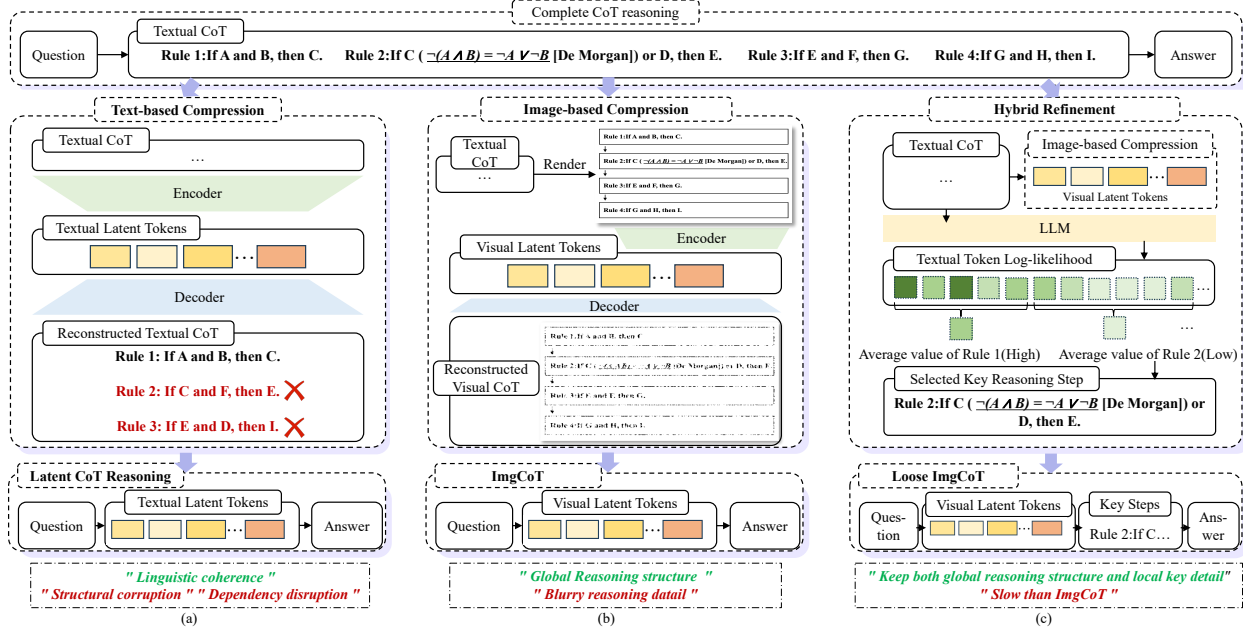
Complete CoT reasoning

Textual CoT

Question

Rule 1:If A and B, then C. Rule 2:If C ( $\neg(A \land B) = \neg A \lor \neg B$ [De Morgan]) or D, then E. Rule 3:If E and F, then G. Rule 4:If G and H, then I.

Answer

Text-based Compression

Textual CoT

…

Encoder

Textual Latent Tokens

…

Decoder

Reconstructed Textual CoT

Rule 1: If A and B, then C.

Rule 2: If C and F, then E.

Rule 3: If E and D, then I.

Latent CoT Reasoning

Question

Textual Latent Tokens

…

Answer

" Linguistic coherence "

" Structural corruption " " Dependency disruption "

(a)

Image-based Compression

Textual CoT

…

Render

Rule 1:If A and B, then C.

Rule 2:If C ( $\neg(A \land B) = \neg A \lor \neg B$ [De Morgan]) or D, then E.

Rule 3:If E and F, then G.

Rule 4:If G and H, then I.

Encoder

Visual Latent Tokens

…

Decoder

Reconstructed Visual CoT

Rule 1:If A and B, then C

Rule 2:If C ( $\neg(A \land B) = \neg A \lor \neg B$ [De Morgan]) or D, then E

Rule 3:If E and F, then G.

Rule 4:If G and H, then I.

ImgCoT

Question

Visual Latent Tokens

…

Answer

" Global Reasoning structure "

" Blurry reasoning datail "

(b)

Hybrid Refinement

Textual CoT

…

Image-based Compression

…

Visual Latent Tokens

LLM

Textual Token Log-likelihood

…

…

Average value of Rule 1(High)

Average value of Rule 2(Low)

Selected Key Reasoning Step

Rule 2:If C ( $\neg(A \land B) = \neg A \lor \neg B$ [De Morgan]) or D, then E.

Loose ImgCoT

Question

Visual Latent Tokens

…

Key Steps

Rule 2:If C…

Answer

" Keep both global reasoning structure and local key detail"

" Slow than ImgCoT "

(c)